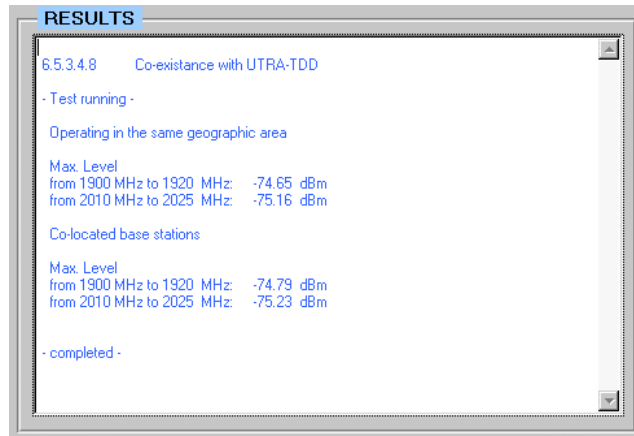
RESULTS

6.5.3.4.8 Co-existance with UTRA-TDD

- Test running -

Operating in the same geographic area

Max. Level
from 1900 MHz to 1920 MHz: -74.65 dBm
from 2010 MHz to 2025 MHz: -75.16 dBm

Co-located base stations

Max. Level
from 1900 MHz to 1920 MHz: -74.79 dBm
from 2010 MHz to 2025 MHz: -75.23 dBm

- completed -